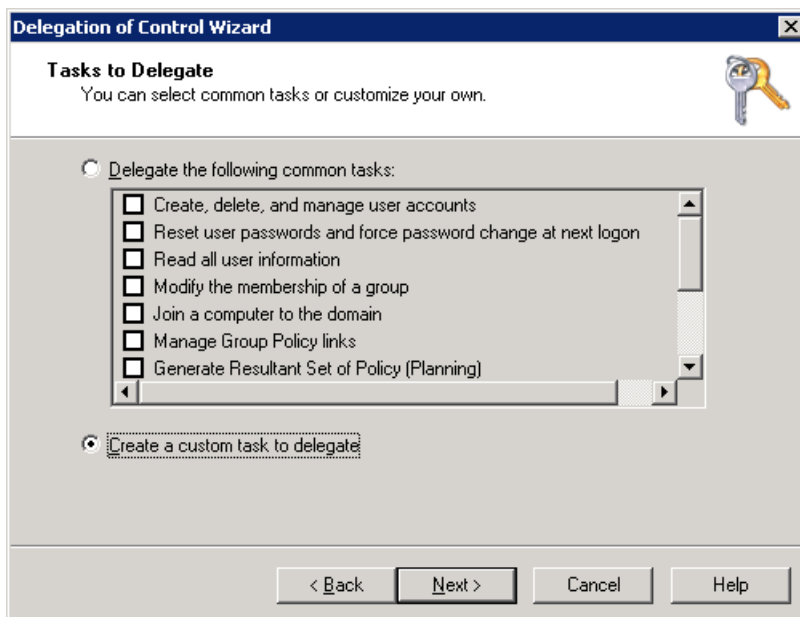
Delegation of Control Wizard

Tasks to Delegate
You can select common tasks or customize your own.

Delegate the following common tasks:

Create, delete, and manage user accounts
Reset user passwords and force password change at next logon
Read all user information
Modify the membership of a group
Join a computer to the domain
Manage Group Policy links
Generate Resultant Set of Policy (Planning)

Create a custom task to delegate

< Back
Next >
Cancel
Help